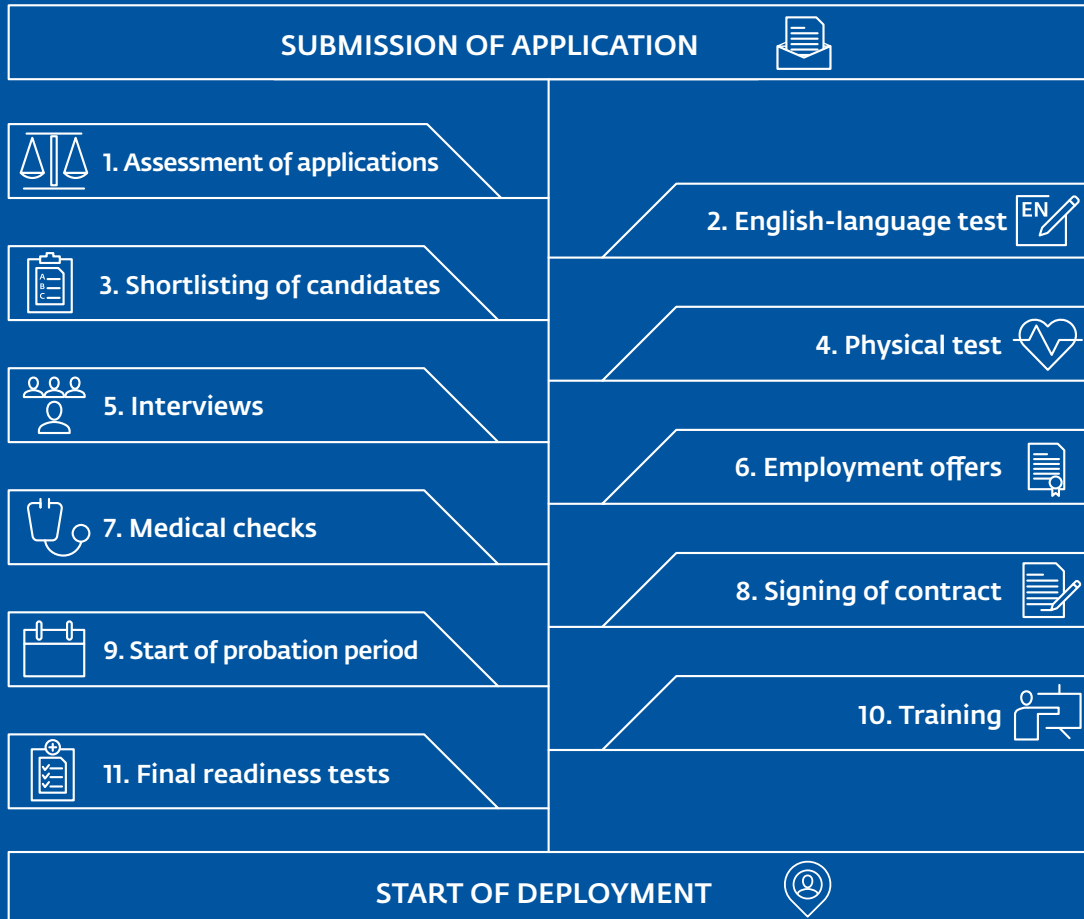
SUBMISSION OF APPLICATION

1. Assessment of applications

2. English-language test EN

3. Shortlisting of candidates

A
B
C

4. Physical test

5. Interviews

6. Employment offers

7. Medical checks

8. Signing of contract

9. Start of probation period

10. Training

11. Final readiness tests

START OF DEPLOYMENT